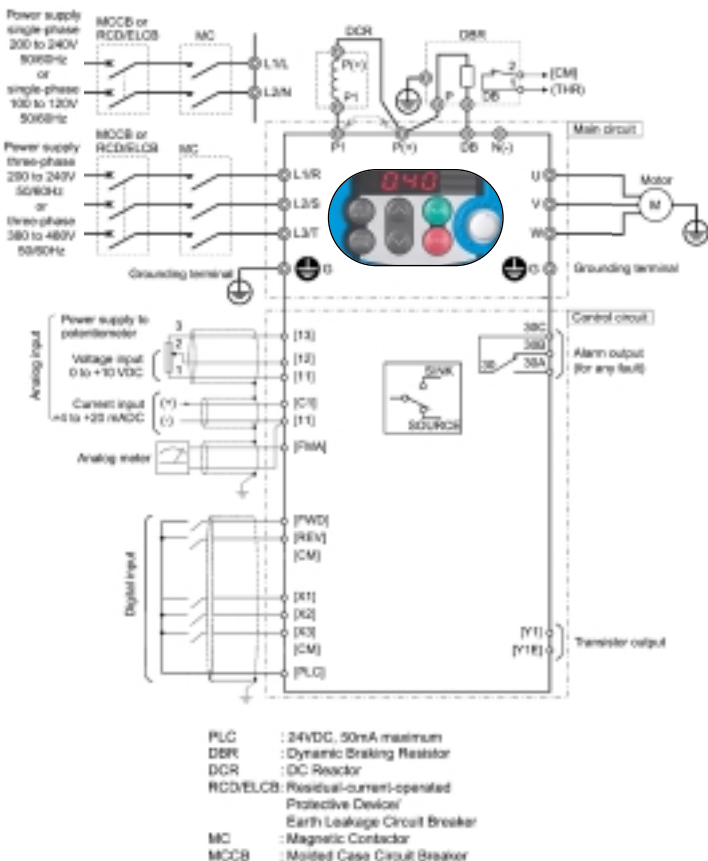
Power supply single-phase 200 to 240V 50/60Hz or single-phase 100 to 120V 50/60Hz

MCCB or RCD/ELCB

MC

L1/L

L2/N

DCR

P(+)

P1

DBR

P

DB

2

1

[CM]

[THR]

P1

P(+)

DB

N(-)

Main circuit

Power supply three-phase 200 to 240V 50/60Hz or three-phase 380 to 480V 50/60Hz

MCCB or RCD/ELCB

MC

L1/R

L2/S

L3/T

040

U

V

W

Motor

M

Grounding terminal

G

G

Grounding terminal

Control circuit

Analog input

Power supply to potentiometer

3

2

1

Voltage input 0 to +10 VDC

[13]

[12]

[11]

Current input +4 to +20 mADC

(+)

(-)

[C1]

[11]

Analog meter

[FMA]

SINK

SOURCE

30C

30B

30A

30

Alarm output (for any fault)

Digital input

[FWD]

[REV]

[CM]

[X1]

[X2]

[X3]

[CM]

[PLC]

[Y1]

[Y1E]

Transistor output

PLC : 24VDC, 50mA maximum
DBR : Dynamic Braking Resistor
DCR : DC Reactor
RCD/ELCB : Residual-current-operated Protective Device/ Earth Leakage Circuit Breaker
MC : Magnetic Contactor
MCCB : Molded Case Circuit Breaker